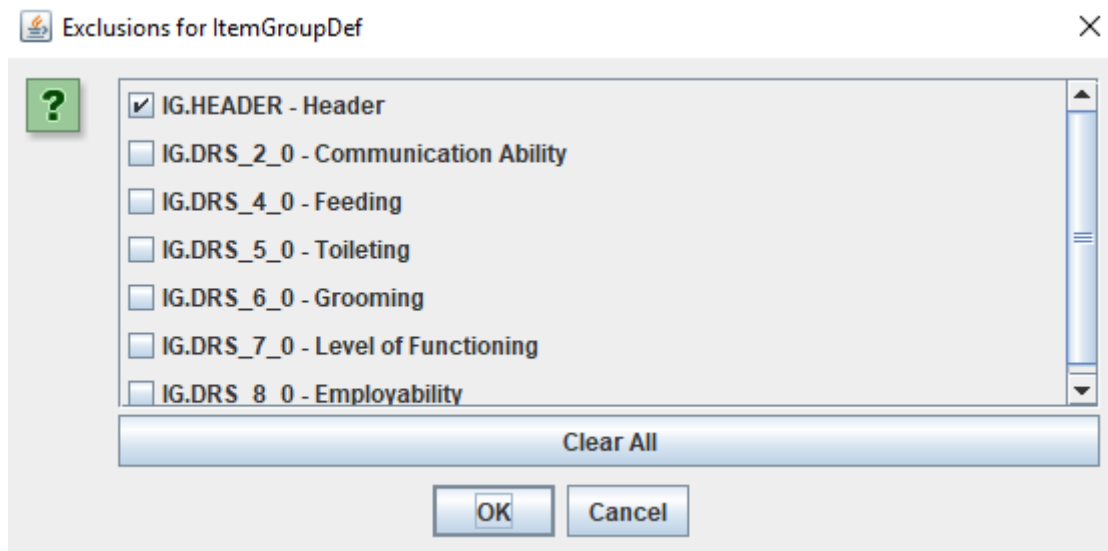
Exclusions for ItemGroupDef

×

?

☑ IG.HEADER - Header

☐ IG.DRS_2_0 - Communication Ability

☐ IG.DRS_4_0 - Feeding

☐ IG.DRS_5_0 - Toileting

☐ IG.DRS_6_0 - Grooming

☐ IG.DRS_7_0 - Level of Functioning

☐ IG.DRS_8_0 - Employability

Clear All

OK

Cancel